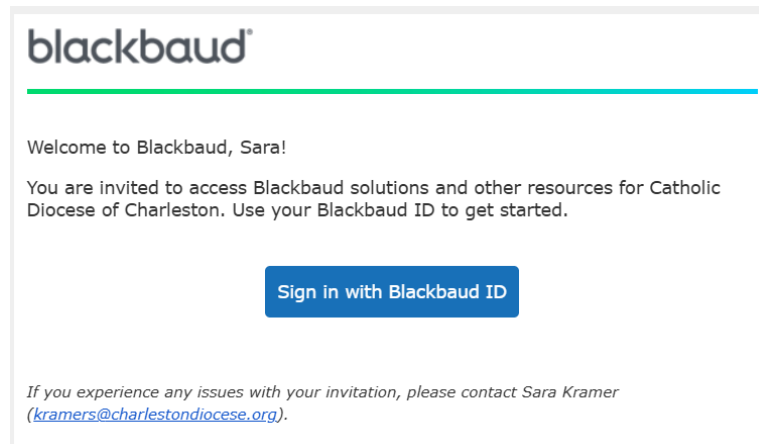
blackbaud®

Welcome to Blackbaud, Sara!

You are invited to access Blackbaud solutions and other resources for Catholic Diocese of Charleston. Use your Blackbaud ID to get started.

Sign in with Blackbaud ID

If you experience any issues with your invitation, please contact Sara Kramer (kramers@charlestondiocese.org).